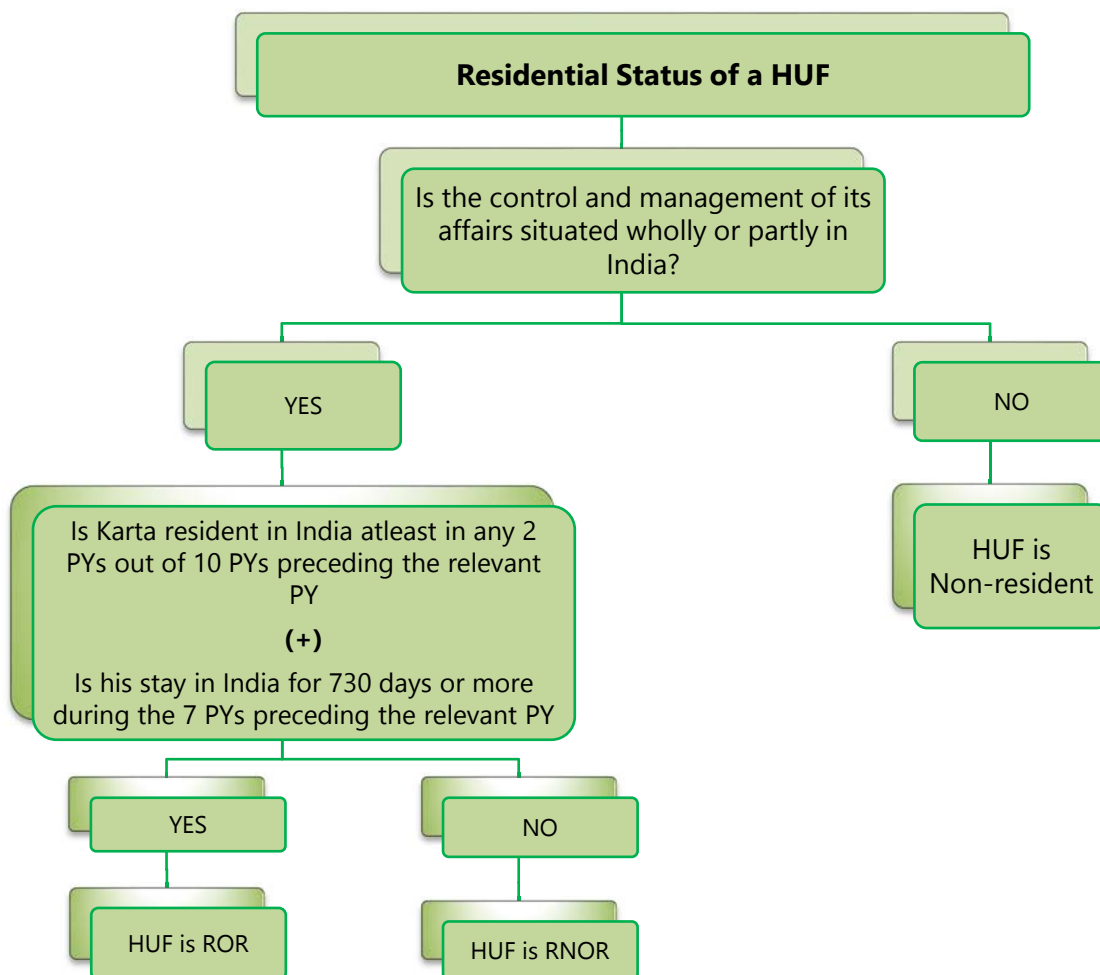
**Residential Status of a HUF**

Is the control and management of its affairs situated wholly or partly in India?

YES

NO

HUF is Non-resident

Is Karta resident in India atleast in any 2 PYs out of 10 PYs preceding the relevant PY

**(+)**

Is his stay in India for 730 days or more during the 7 PYs preceding the relevant PY

YES

NO

HUF is ROR

HUF is RNOR